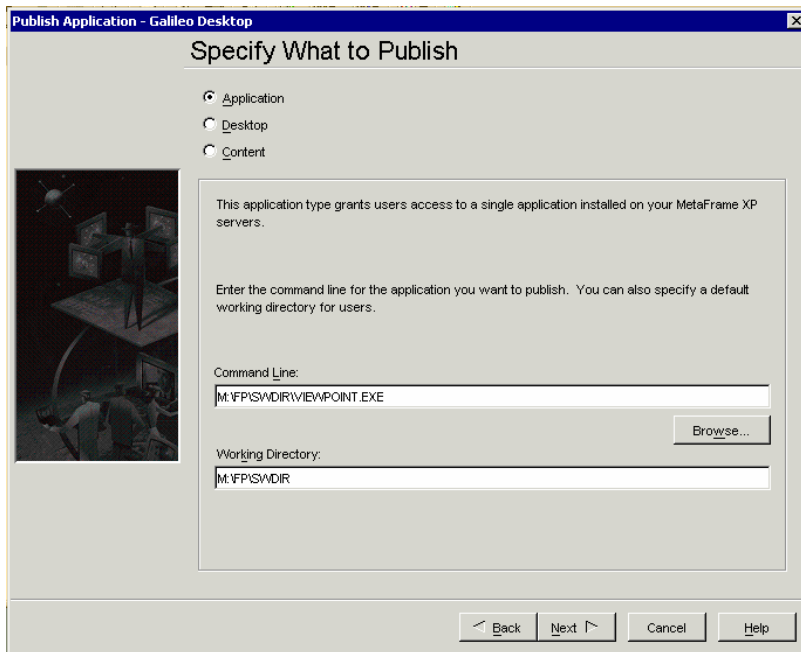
Publish Application - Galileo Desktop

Specify What to Publish

Application
Desktop
Content

This application type grants users access to a single application installed on your MetaFrame XP servers.

Enter the command line for the application you want to publish. You can also specify a default working directory for users.

Command Line:
M:\FP\SWDIR\VIEWPOINT.EXE

Browse...

Working Directory:
M:\FP\SWDIR

< Back
Next >
Cancel
Help